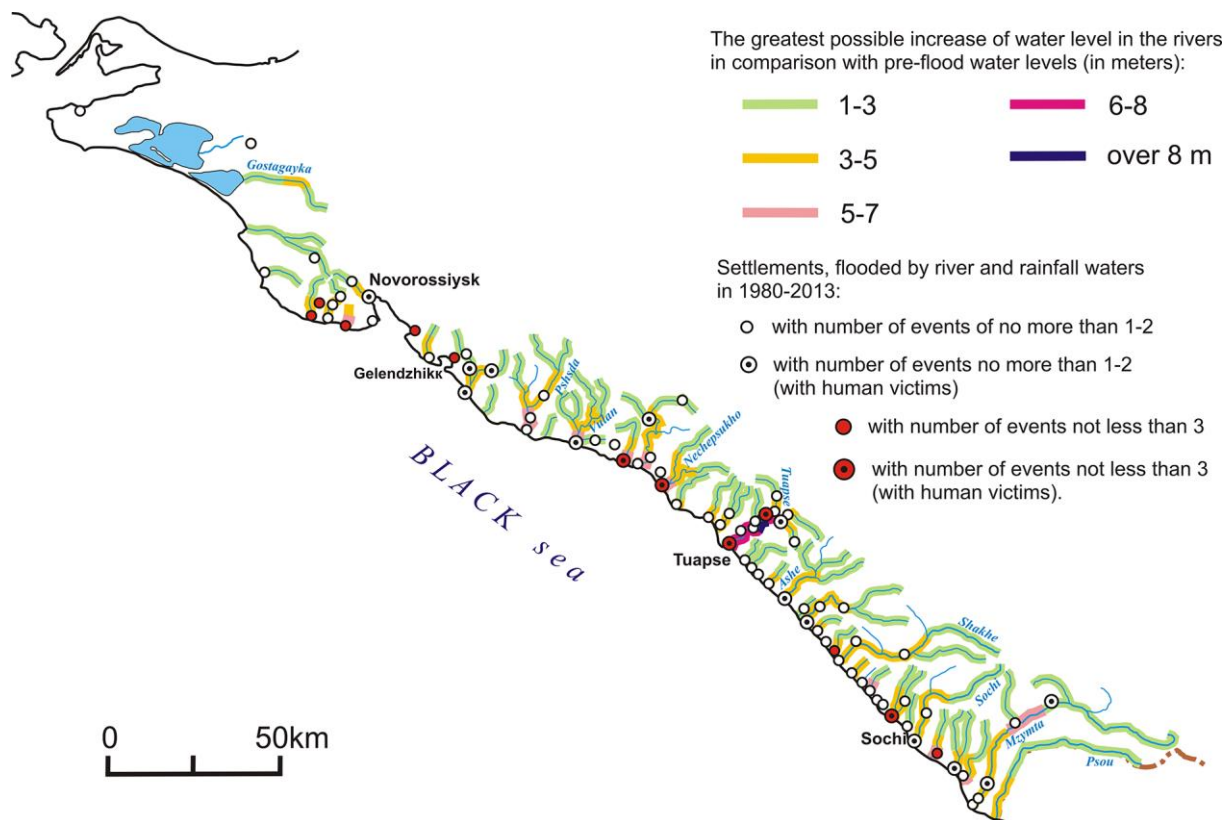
The greatest possible increase of water level in the rivers in comparison with pre-flood water levels (in meters):

1-3
3-5
5-7
6-8
over 8 m

Settlements, flooded by river and rainfall waters in 1980-2013:

with number of events of no more than 1-2
with number of events no more than 1-2 (with human victims)
with number of events not less than 3
with number of events not less than 3 (with human victims).

Gostagayka
Novorossiysk
Gelendzhikк
Pshada
Vulan
Nechepsukho
Tuapse
Tuapse
Ashe
Shakhe
Sochi
Sochi
Mzymta
Psou

BLACK sea

0 50km